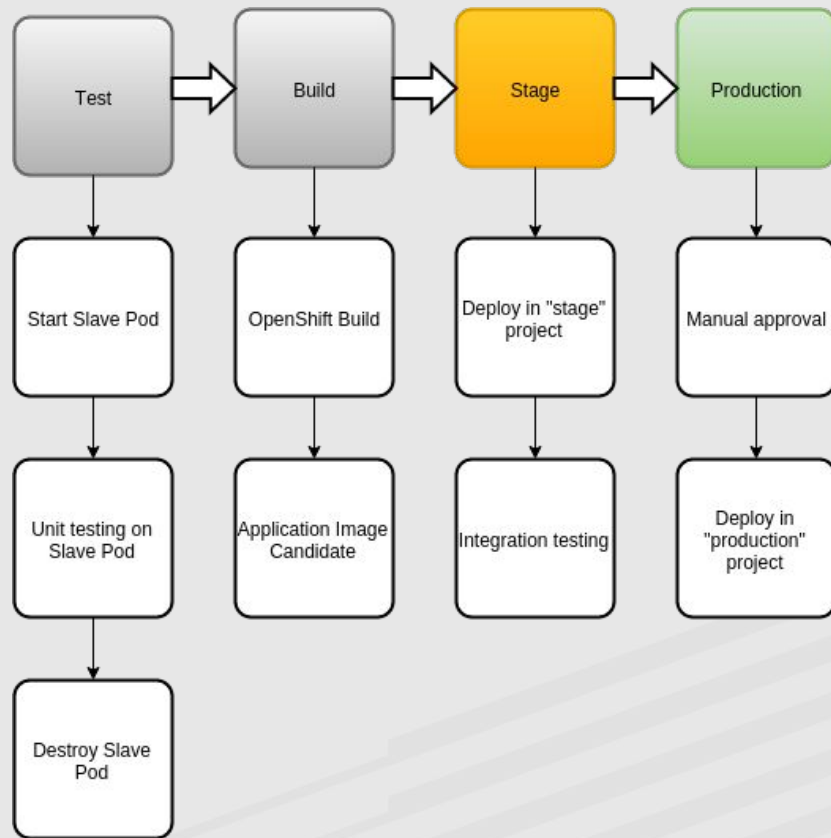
Test

Build

Stage

Production

Start Slave Pod

Unit testing on Slave Pod

Destroy Slave Pod

OpenShift Build

Application Image Candidate

Deploy in "stage" project

Integration testing

Manual approval

Deploy in "production" project